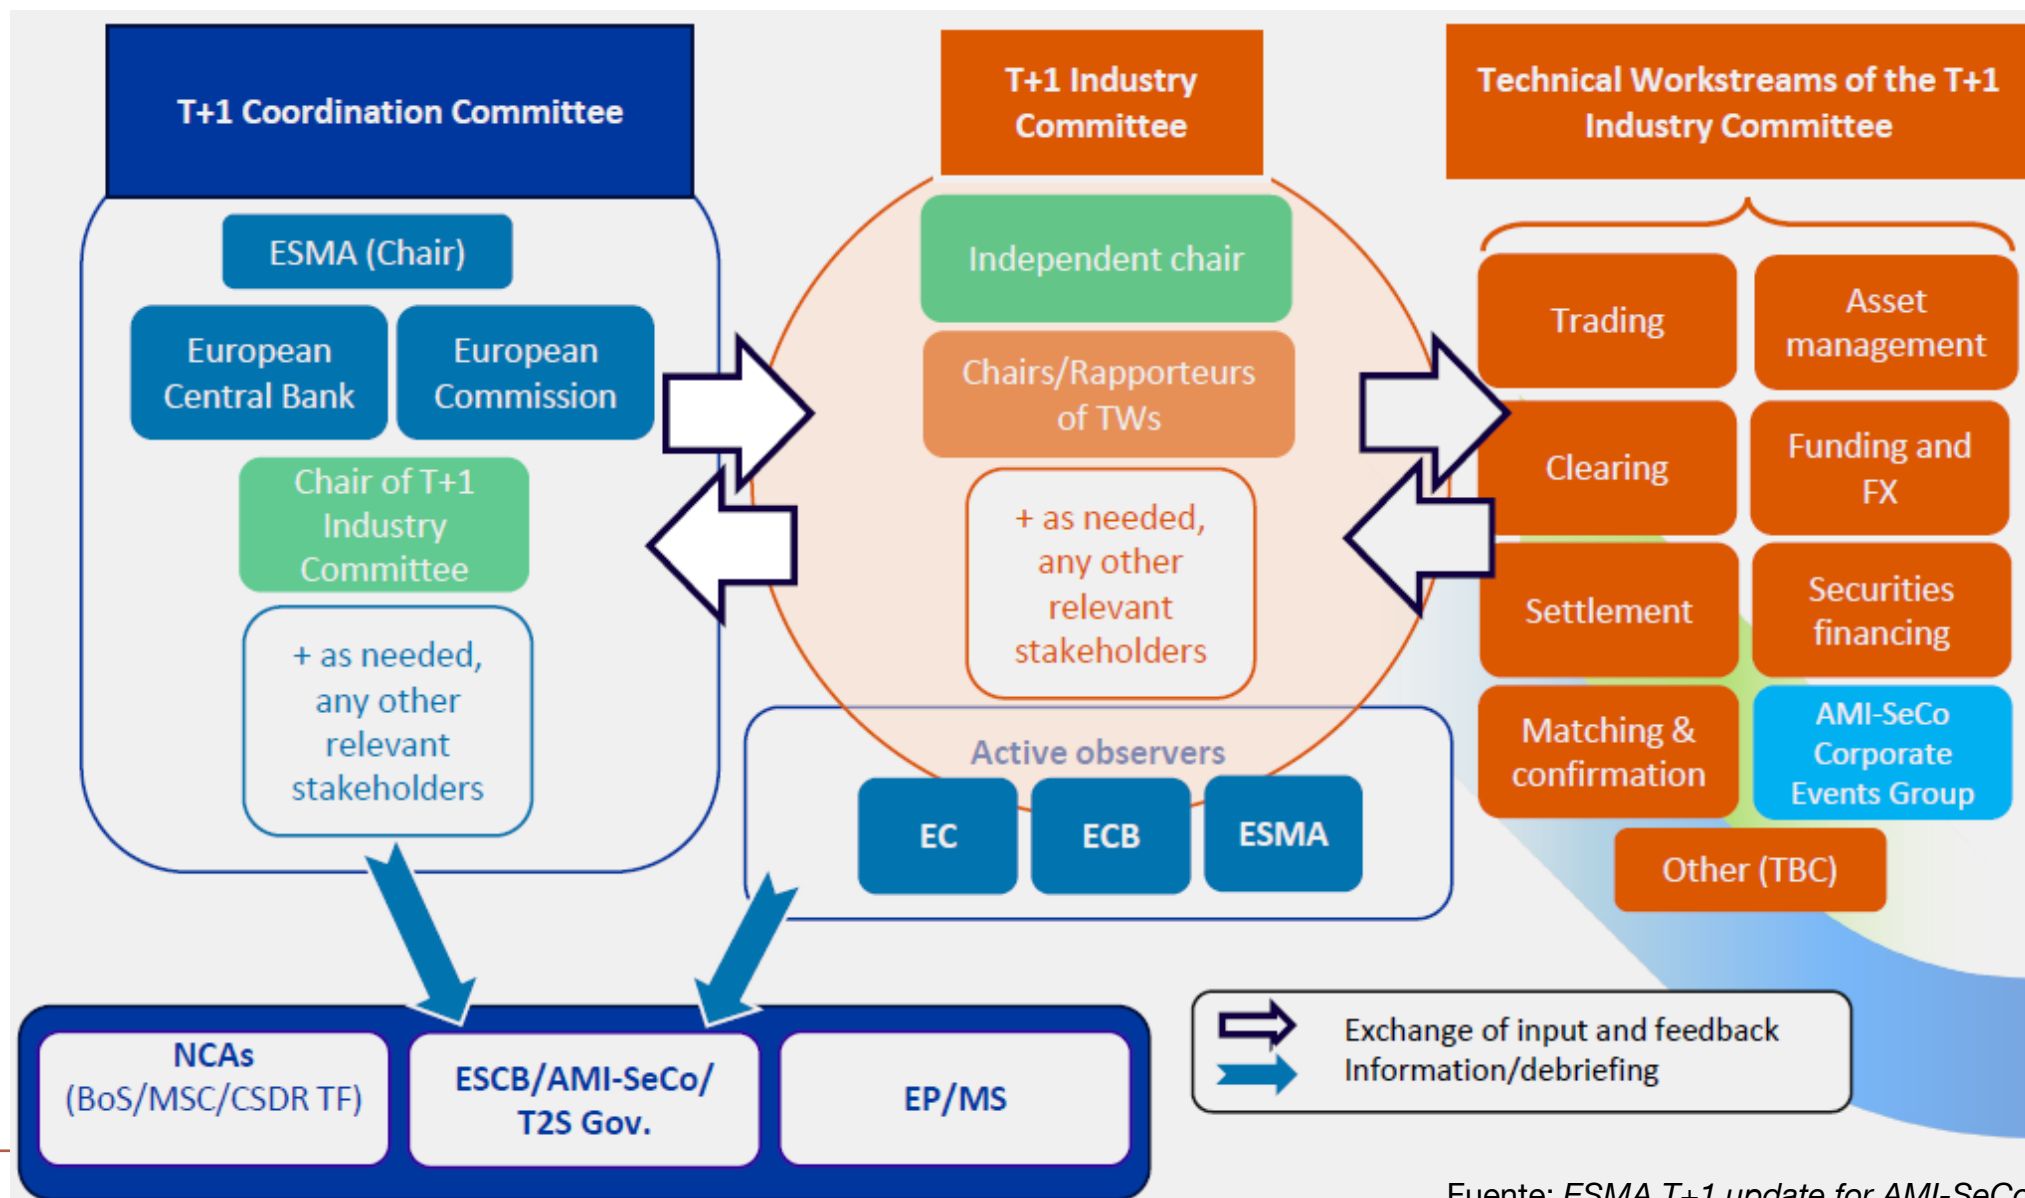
T+1 Coordination Committee

ESMA (Chair)

European Central Bank

European Commission

Chair of T+1 Industry Committee

+ as needed, any other relevant stakeholders

T+1 Industry Committee

Independent chair

Chairs/Rapporteurs of TWs

+ as needed, any other relevant stakeholders

Active observers

EC

ECB

ESMA

Technical Workstreams of the T+1 Industry Committee

Trading

Asset management

Clearing

Funding and FX

Settlement

Securities financing

Matching & confirmation

AMI-SeCo Corporate Events Group

Other (TBC)

NCAs (BoS/MSC/CSDR TF)

ESCB/AMI-SeCo/ T2S Gov.

EP/MS

Exchange of input and feedback
Information/debriefing

Fuente: ESMA T+1 update for AMI-SeC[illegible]